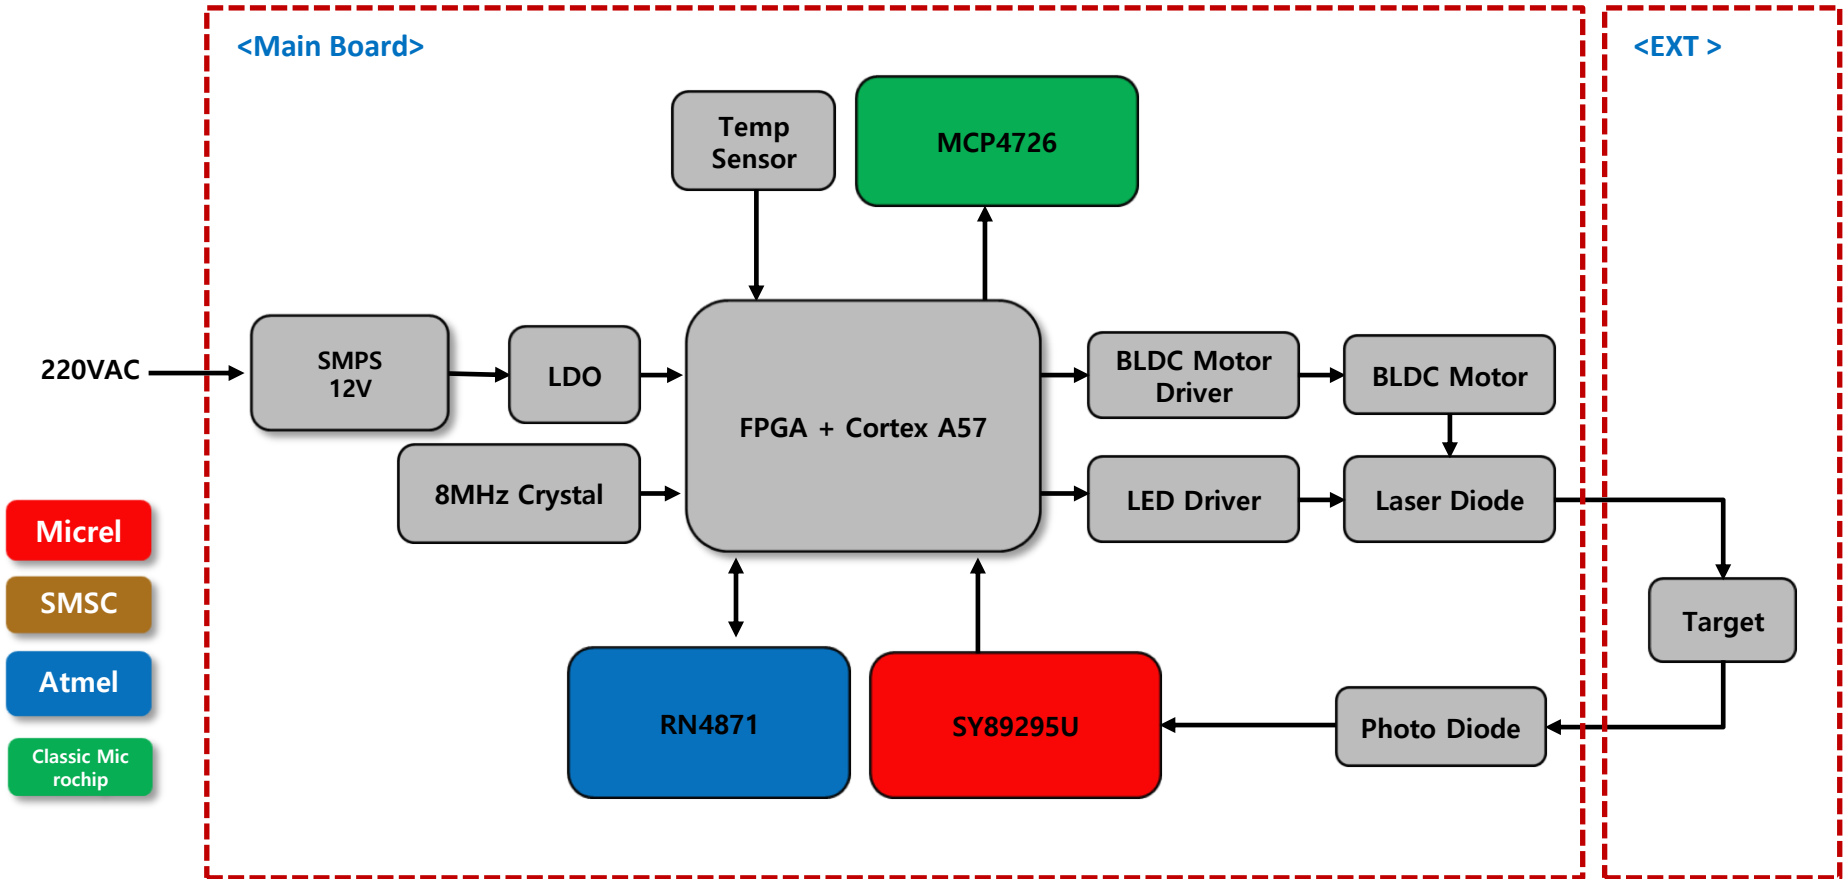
<Main Board>

<EXT >

Temp Sensor

MCP4726

220VAC

SMPS 12V

LDO

FPGA + Cortex A57

BLDC Motor Driver

BLDC Motor

8MHz Crystal

LED Driver

Laser Diode

Micrel

SMSC

Atmel

Classic Mic rochip

Target

RN4871

SY89295U

Photo Diode